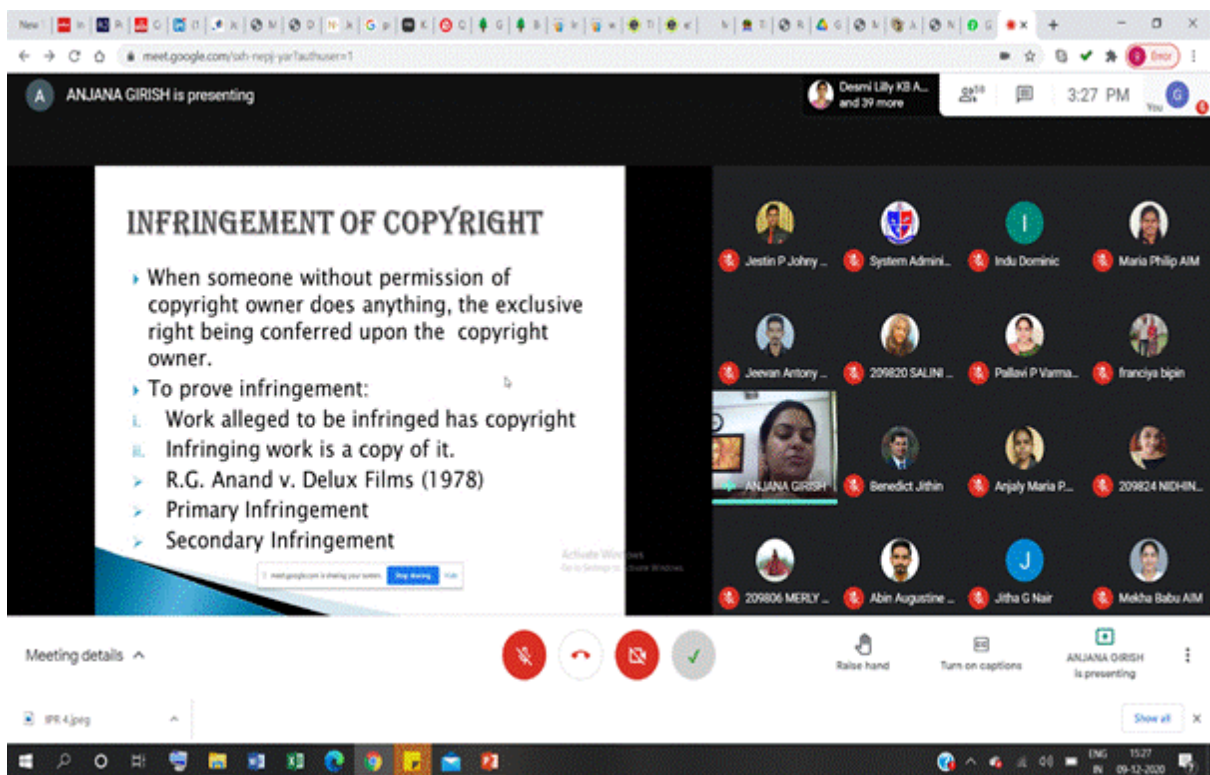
meet.google.com/sxh-nepj-yar?authuser=1

Error

ANJANA GIRISH is presenting

Desmi Lilly KB A... and 39 more

3:27 PM

You

INFRINGEMENT OF COPYRIGHT

When someone without permission of copyright owner does anything, the exclusive right being conferred upon the copyright owner.

To prove infringement:

i. Work alleged to be infringed has copyright

ii. Infringing work is a copy of it.

R.G. Anand v. Delux Films (1978)

Primary Infringement

Secondary Infringement

meet.google.com is sharing your screen. Stop sharing Hide

Activate Windows
Go to Settings to activate Windows.

Jestin P Johny ...

System Admini...

Indu Dominic

Maria Philip AIM

Jeevan Antony ...

209820 SALINI ...

Pallavi P Varma...

franciya bipin

ANJANA GIRISH

Benedict Jithin

Anjaly Maria P...

209824 NIDHIN...

209806 MERLY ...

Abin Augustine ...

Jitha G Nair

Mekha Babu AIM

Meeting details

Raise hand

Turn on captions

ANJANA GIRISH is presenting

IPR 4.jpeg

Show all

ENG IN 15:27 09-12-2020